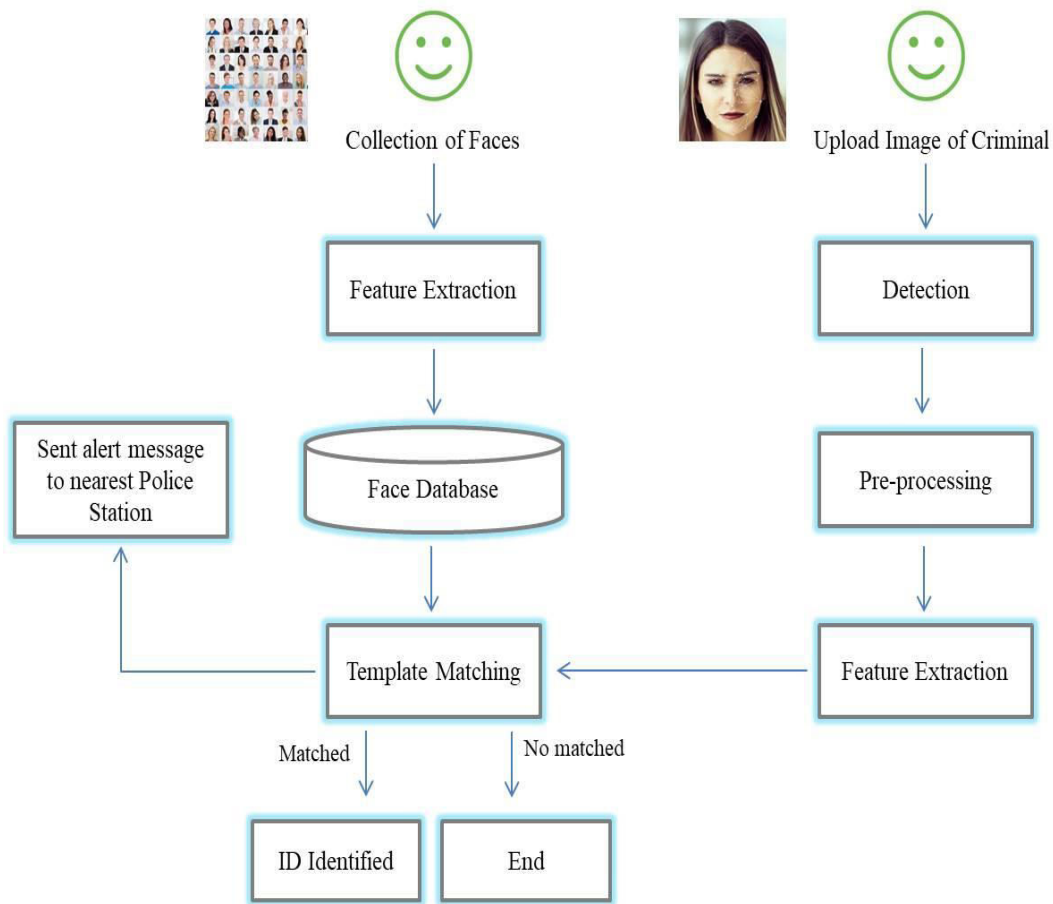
Collection of Faces

Upload Image of Criminal

Feature Extraction

Detection

Sent alert message to nearest Police Station

Face Database

Pre-processing

Template Matching

Feature Extraction

Matched

No matched

ID Identified

End